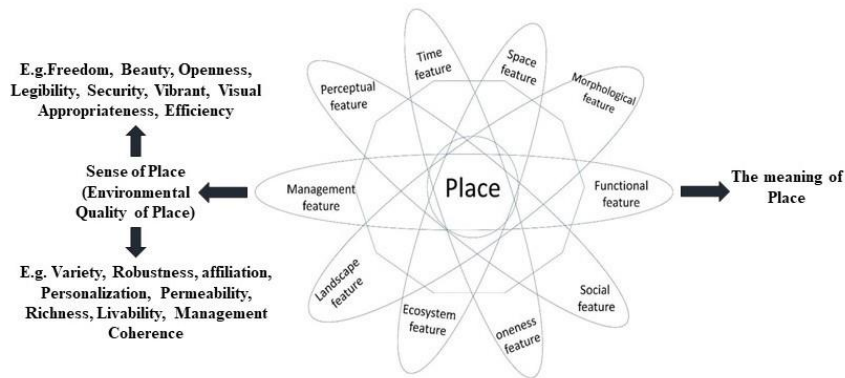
E.g.Freedom, Beauty, Openness, Legibility, Security, Vibrant, Visual Appropriateness, Efficiency

Sense of Place (Environmental Quality of Place)

E.g. Variety, Robustness, affiliation, Personalization, Permeability, Richness, Livability, Management Coherence

Time feature

Space feature

Perceptual feature

Morphological feature

Management feature

Place

Functional feature

Landscape feature

Social feature

Ecosystem feature

oneness feature

The meaning of Place